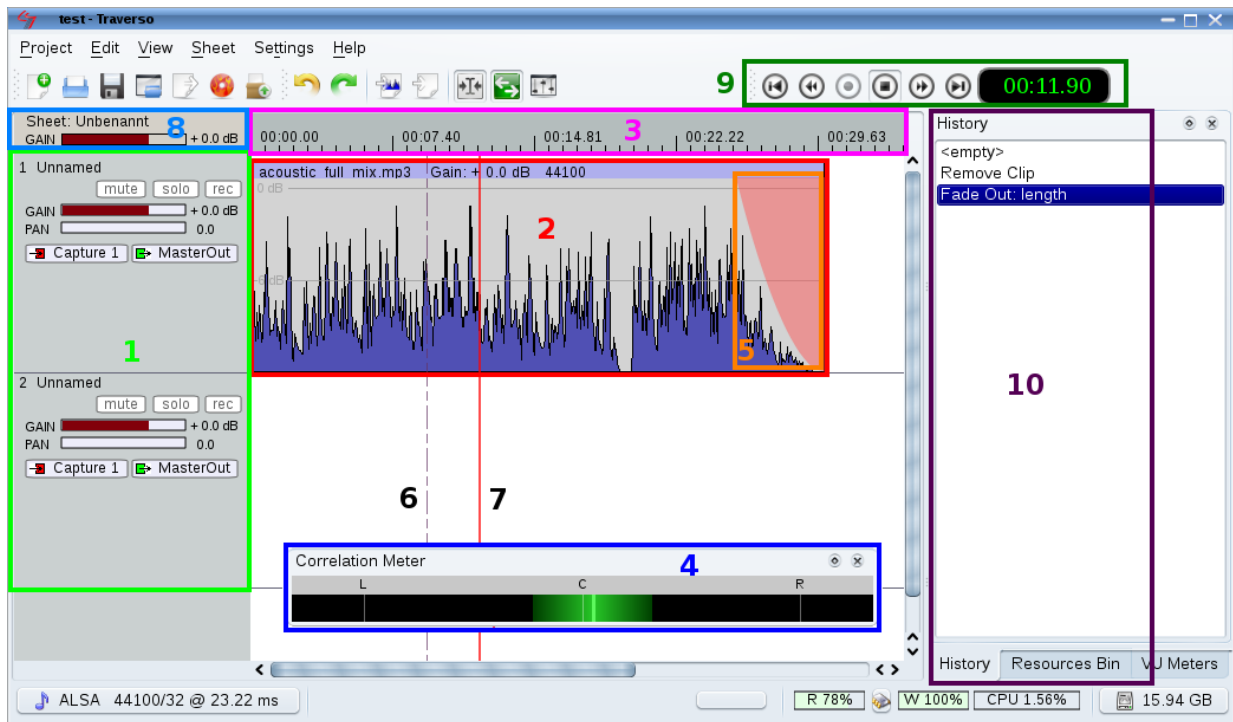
test - Traverso

Project Edit View Sheet Settings Help

9

00:11.90

Sheet: Unbenannt
GAIN + 0.0 dB

8

00:00.00 00:07.40 00:14.81 00:22.22 00:29.63

3

History

<empty>
Remove Clip
Fade Out: length

1 Unnamed
mute solo rec
GAIN + 0.0 dB
PAN 0.0
Capture 1 MasterOut

acoustic_full_mix.mp3 Gain: + 0.0 dB 44100
0 dB
-6 dB

2

5

1

2 Unnamed
mute solo rec
GAIN + 0.0 dB
PAN 0.0
Capture 1 MasterOut

6 7

10

Correlation Meter

4

L C R

History Resources Bin VU Meters

ALSA 44100/32 @ 23.22 ms

R 78% W 100% CPU 1.56% 15.94 GB